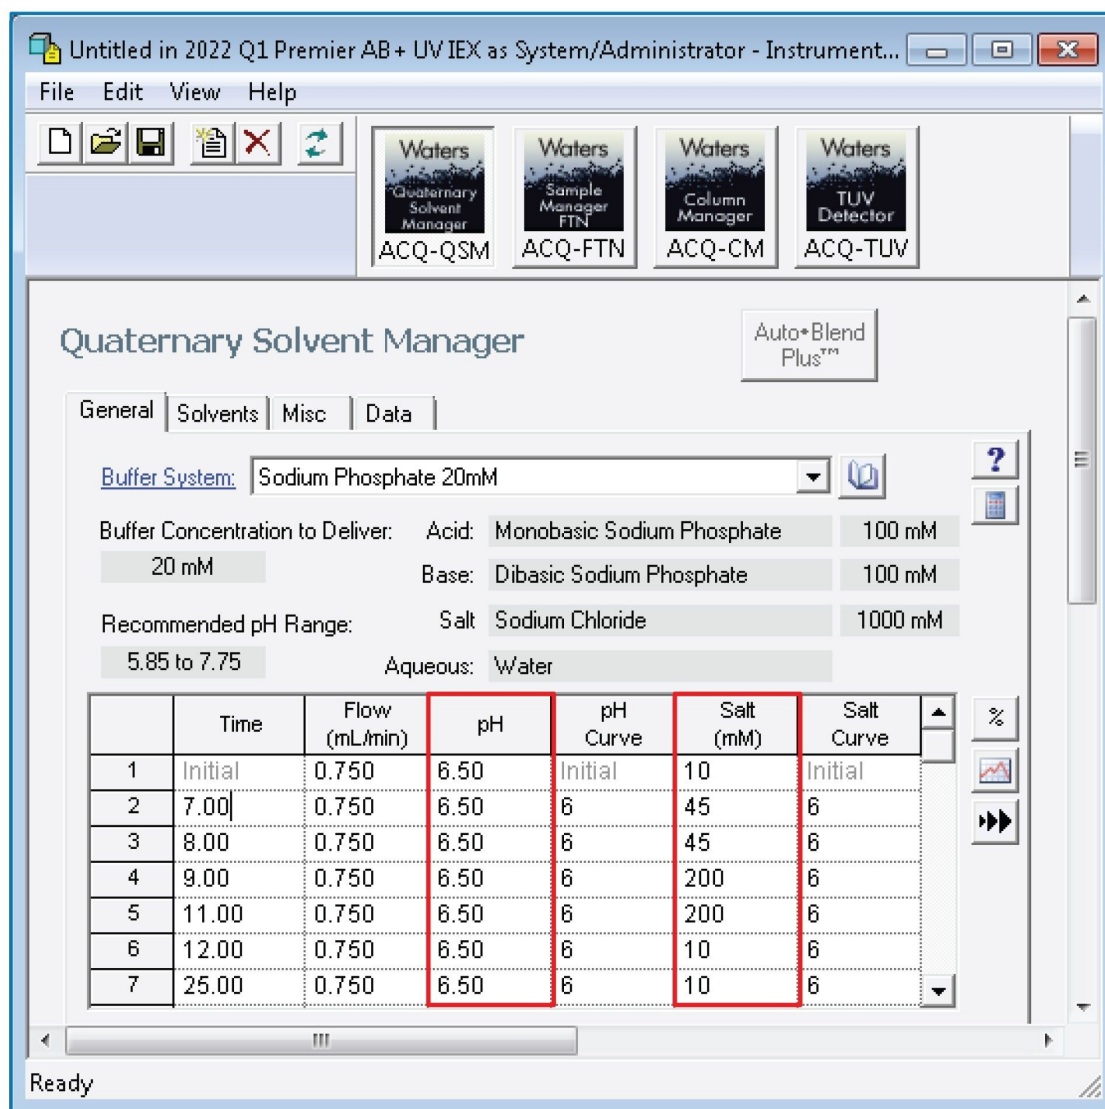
Untitled in 2022 Q1 Premier AB + UV IEX as System/Administrator - Instrument...

File Edit View Help

Waters Quaternary Solvent Manager ACQ-QSM
Waters Sample Manager FTN ACQ-FTN
Waters Column Manager ACQ-CM
Waters TUV Detector ACQ-TUV

Quaternary Solvent Manager

Auto•Blend Plus™

General | Solvents | Misc | Data

Buffer System: Sodium Phosphate 20mM

Buffer Concentration to Deliver: 20 mM

Acid: Monobasic Sodium Phosphate 100 mM
Base: Dibasic Sodium Phosphate 100 mM
Salt Sodium Chloride 1000 mM
Aqueous: Water

Recommended pH Range: 5.85 to 7.75

| | Time | Flow (mL/min) | pH | pH Curve | Salt (mM) | Salt Curve |
|---|---|---|---|---|---|---|
| 1 | Initial | 0.750 | 6.50 | Initial | 10 | Initial |
| 2 | 7.00 | 0.750 | 6.50 | 6 | 45 | 6 |
| 3 | 8.00 | 0.750 | 6.50 | 6 | 45 | 6 |
| 4 | 9.00 | 0.750 | 6.50 | 6 | 200 | 6 |
| 5 | 11.00 | 0.750 | 6.50 | 6 | 200 | 6 |
| 6 | 12.00 | 0.750 | 6.50 | 6 | 10 | 6 |
| 7 | 25.00 | 0.750 | 6.50 | 6 | 10 | 6 |

?
%

Ready